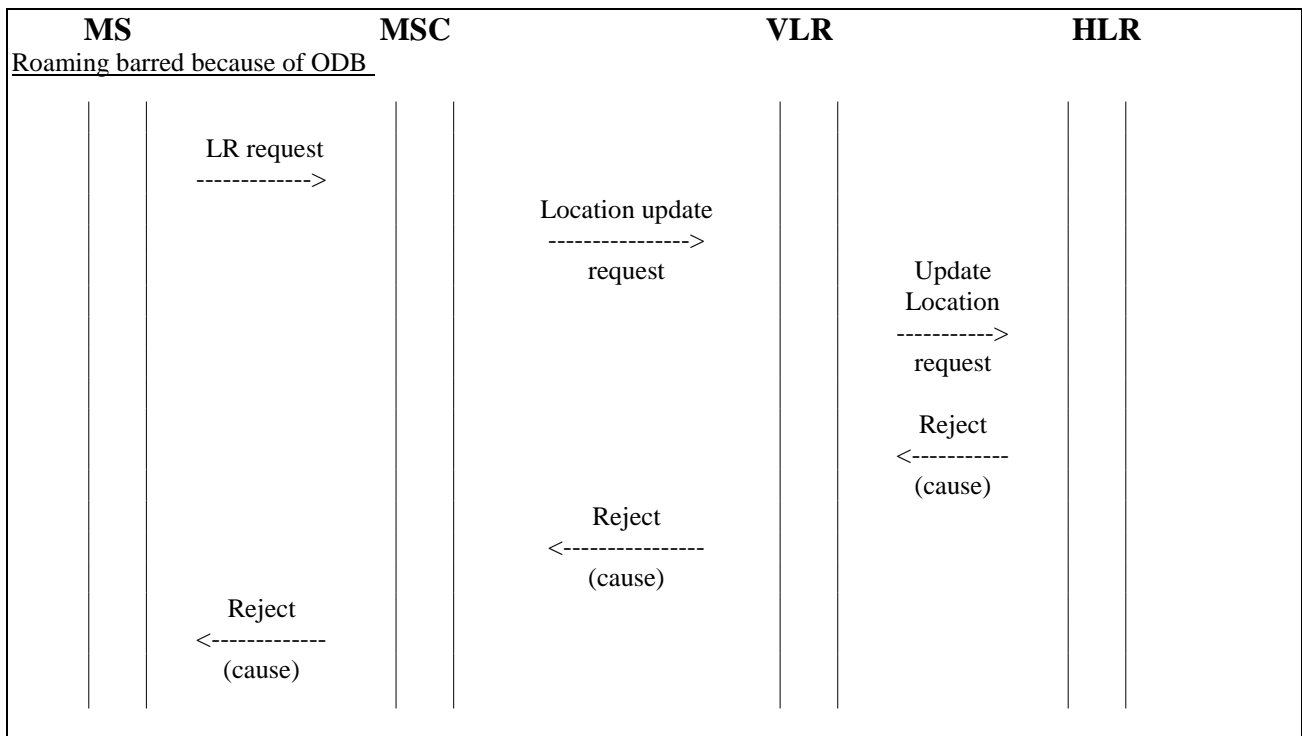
MS MSC VLR HLR

Roaming barred because of ODB

LR request
------------->

Location update
---------------->
request

Update
Location
----------->
request

Reject
<-----------
(cause)

Reject
<----------------
(cause)

Reject
<-------------
(cause)